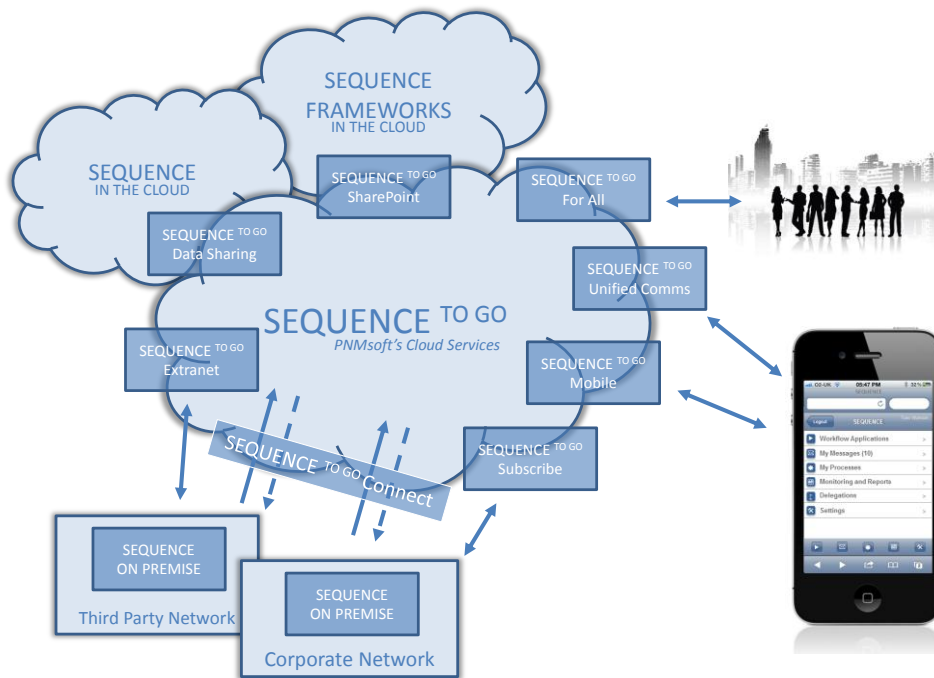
SEQUENCE FRAMEWORKS IN THE CLOUD

SEQUENCE IN THE CLOUD

SEQUENCE TO GO SharePoint

SEQUENCE TO GO For All

SEQUENCE TO GO Data Sharing

SEQUENCE TO GO Unified Comms

SEQUENCE TO GO
PNMsoft's Cloud Services

SEQUENCE TO GO Extranet

SEQUENCE TO GO Mobile

SEQUENCE TO GO Connect

SEQUENCE TO GO Subscribe

SEQUENCE ON PREMISE
Third Party Network

SEQUENCE ON PREMISE
Corporate Network

O2-UK 09:47 PM 32%
Sequence
Logout SEQUENCE
Workflow Applications
My Messages (10)
My Processes
Monitoring and Reports
Delegations
Settings